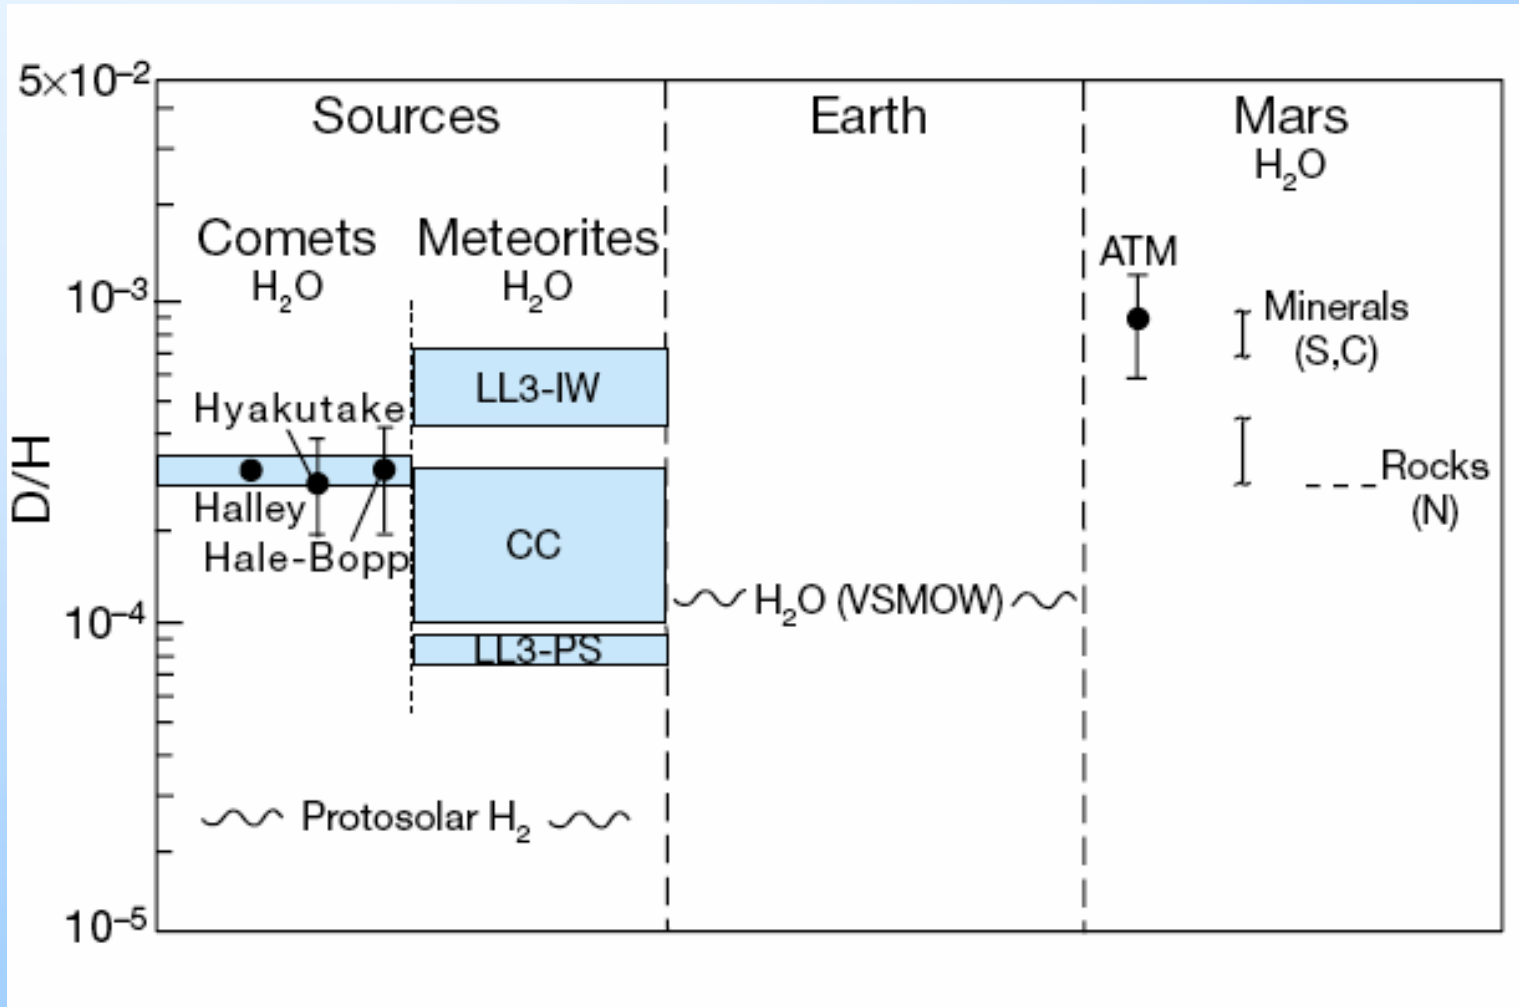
$5\times10^{-2}$
Sources
Earth
Mars
$H_2O$
Comets
$H_2O$
Meteorites
$H_2O$
ATM
$10^{-3}$
Minerals (S,C)
LL3-IW
Hyakutake
D/H
Rocks (N)
Halley
CC
Hale-Bopp
$H_2O$ (VSMOW)
$10^{-4}$
LL3-PS
Protosolar $H_2$
$10^{-5}$